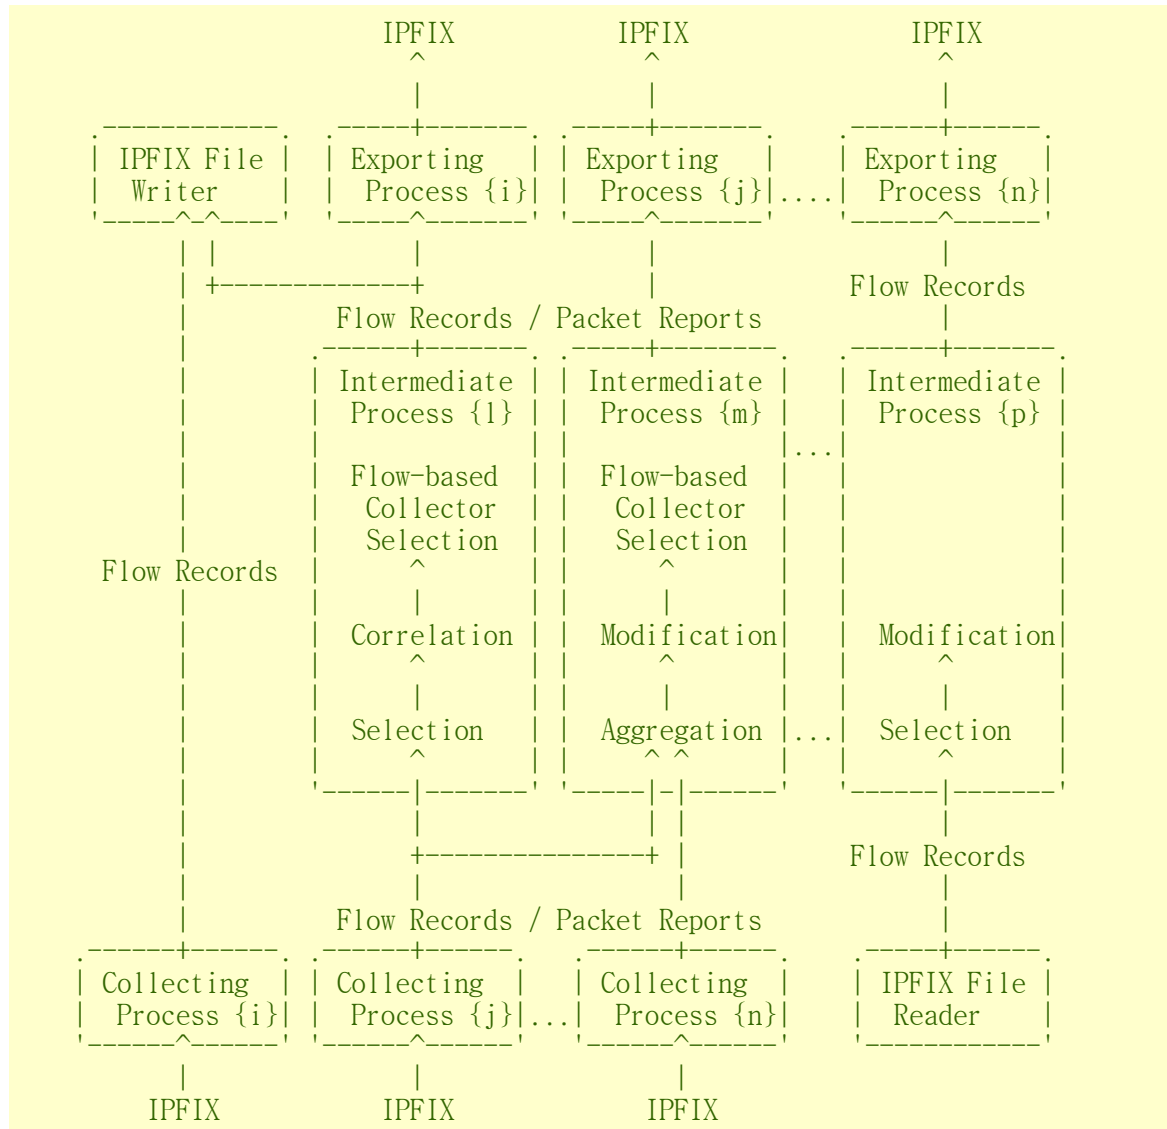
IPFIX

IPFIX

IPFIX

IPFIX File Writer

Exporting Process {i}

Exporting Process {j}

....

Exporting Process {n}

Flow Records

Flow Records / Packet Reports

Intermediate Process {l}

Flow-based Collector Selection

Correlation

Selection

Intermediate Process {m}

Flow-based Collector Selection

Modification

Aggregation

...

Intermediate Process {p}

Modification

Selection

...

Flow Records

Flow Records

Flow Records / Packet Reports

Collecting Process {i}

Collecting Process {j}

...

Collecting Process {n}

IPFIX File Reader

IPFIX

IPFIX

IPFIX